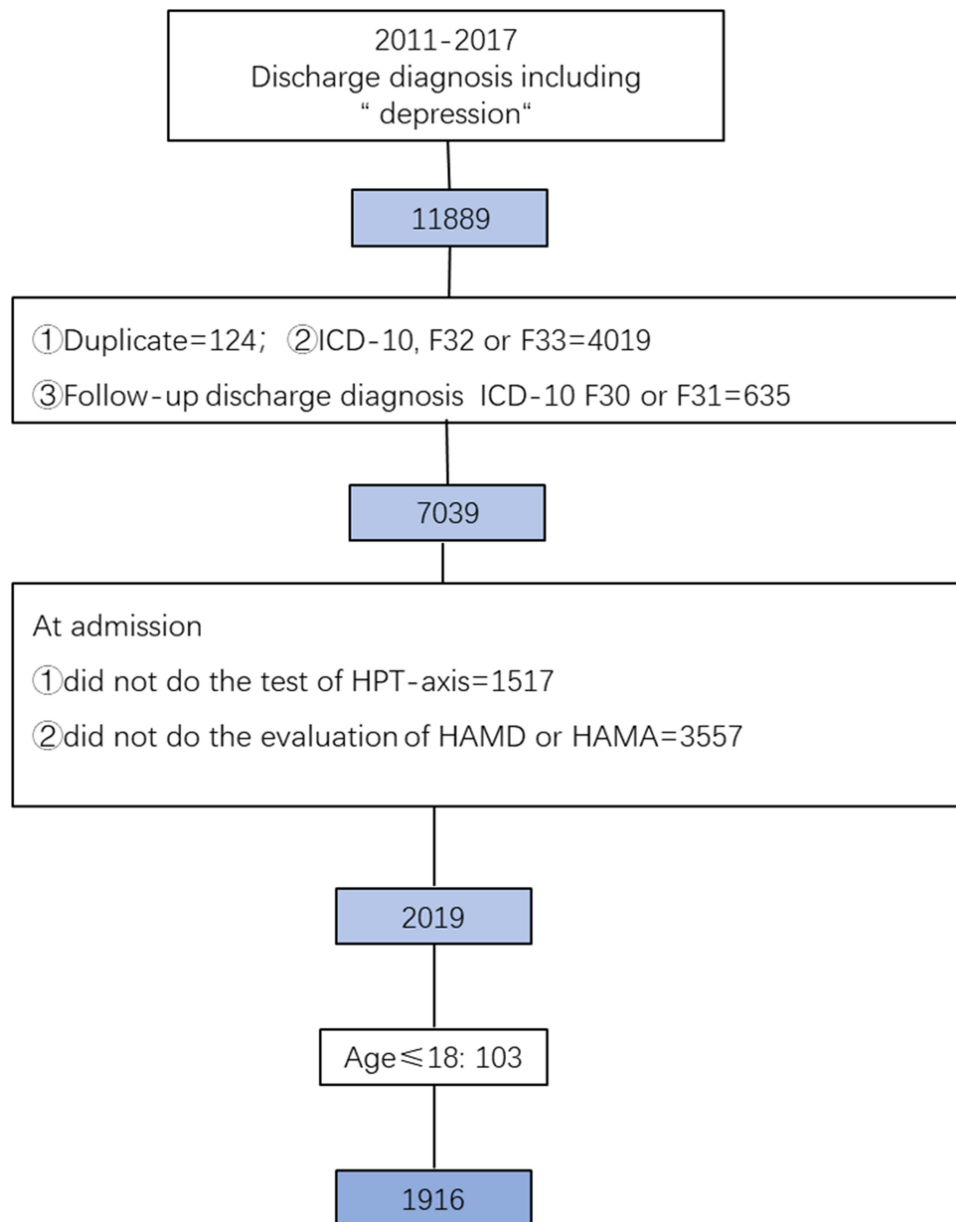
2011-2017
Discharge diagnosis including
“ depression“

11889

①Duplicate=124; ②ICD-10, F32 or F33=4019
③Follow-up discharge diagnosis ICD-10 F30 or F31=635

7039

At admission
①did not do the test of HPT-axis=1517
②did not do the evaluation of HAMD or HAMA=3557

2019

Age$\leqslant$18: 103

1916